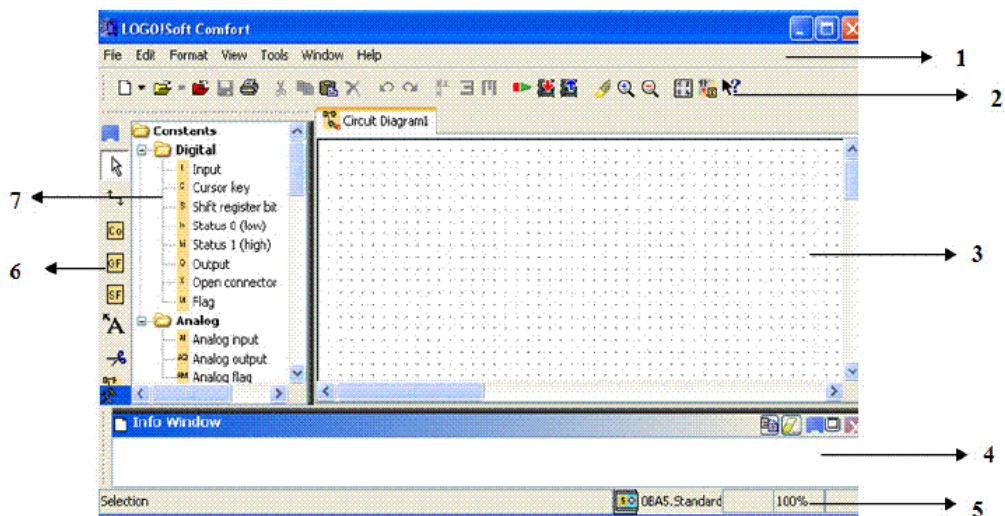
LOGO!Soft Comfort

File Edit Format View Tools Window Help

Circuit Diagram1

Contents
Digital
Input
Cursor key
Shift register bit
Status 0 (low)
Status 1 (high)
Output
Open connector
Flag
Analog
Analog input
Analog output
Analog flag

Co
GF
SF

Info Window

Selection
0BA5.Standard
100%

1
2
3
4
5
6
7